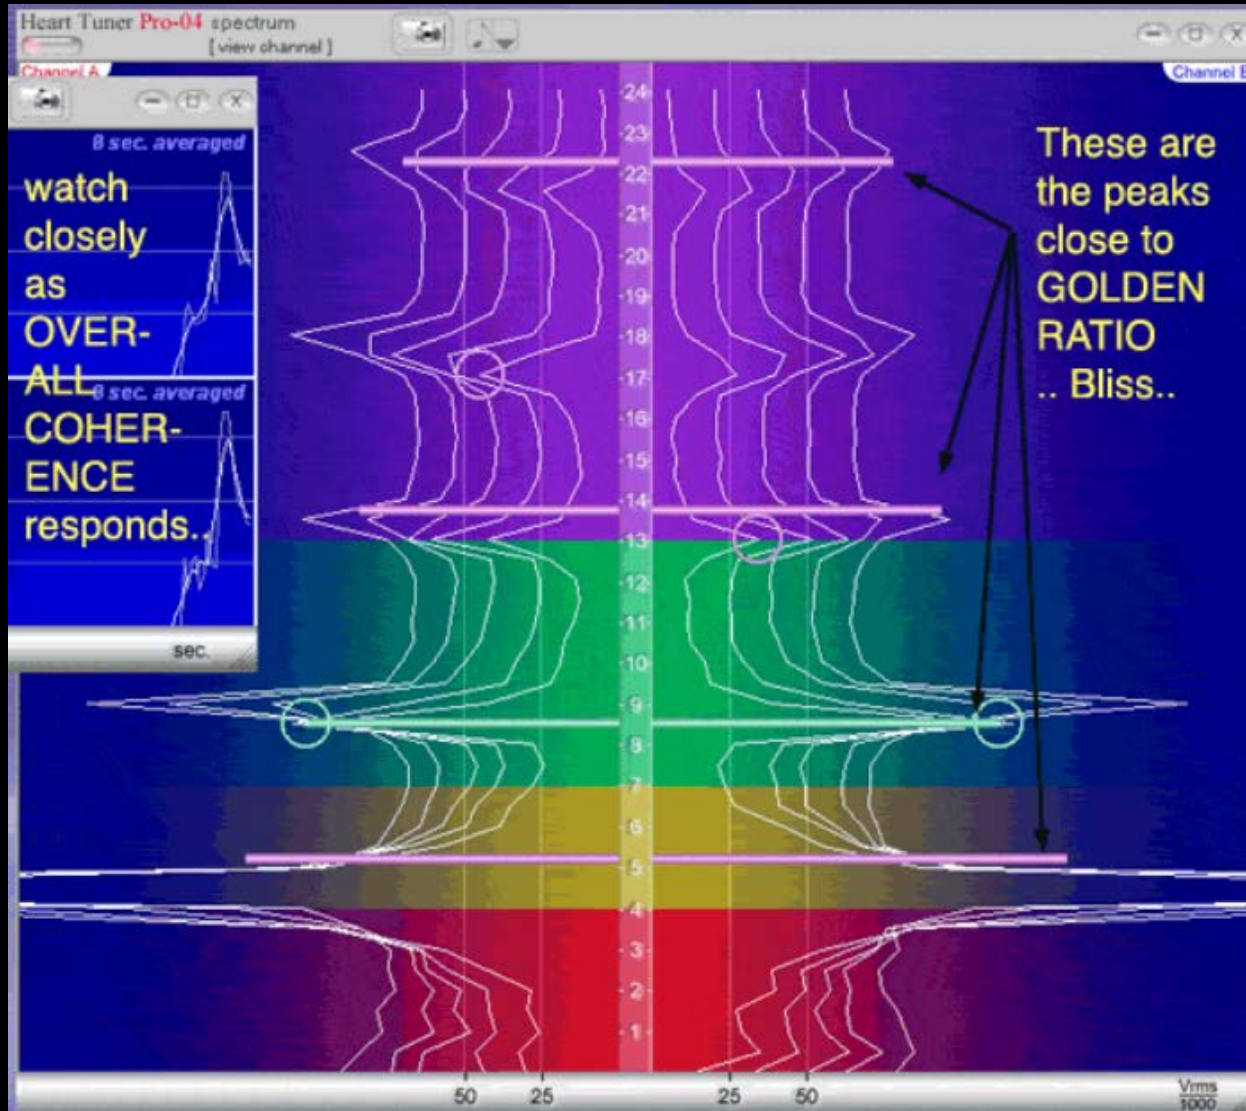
Heart Tuner Pro-04 spectrum
[view channel]

Channel A

Channel B

8 sec. averaged

watch closely as OVER-ALL COHER-ENCE responds..

8 sec. averaged

sec.

These are the peaks close to GOLDEN RATIO .. Bliss..

24
23
22
21
20
19
18
17
16
15
14
13
12
11
10
9
8
7
6
5
4
3
2
1

50 25 25 50

$\frac{Vrms}{1000}$